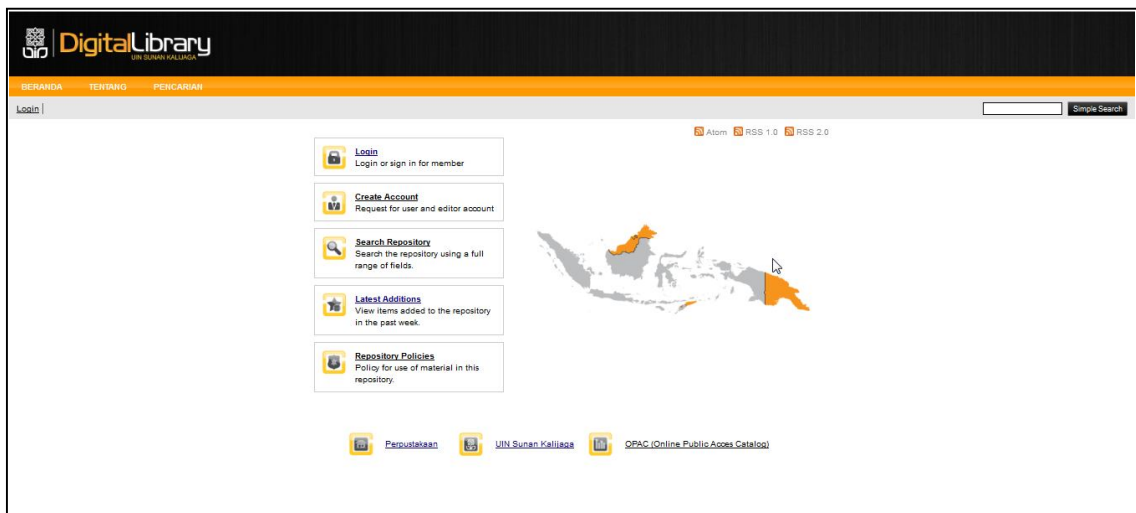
DigitalLibrary
UIN SUNAN KALIJAGA

BERANDA TENTANG PENCARIAN

Login |

Simple Search

Atom RSS 1.0 RSS 2.0

Login
Login or sign in for member

Create Account
Request for user and editor account

Search Repository
Search the repository using a full range of fields.

Latest Additions
View items added to the repository in the past week.

Repository Policies
Policy for use of material in this repository.

Perpustakaan UIN Sunan Kalijaga OPAC (Online Public Acces Catalog)